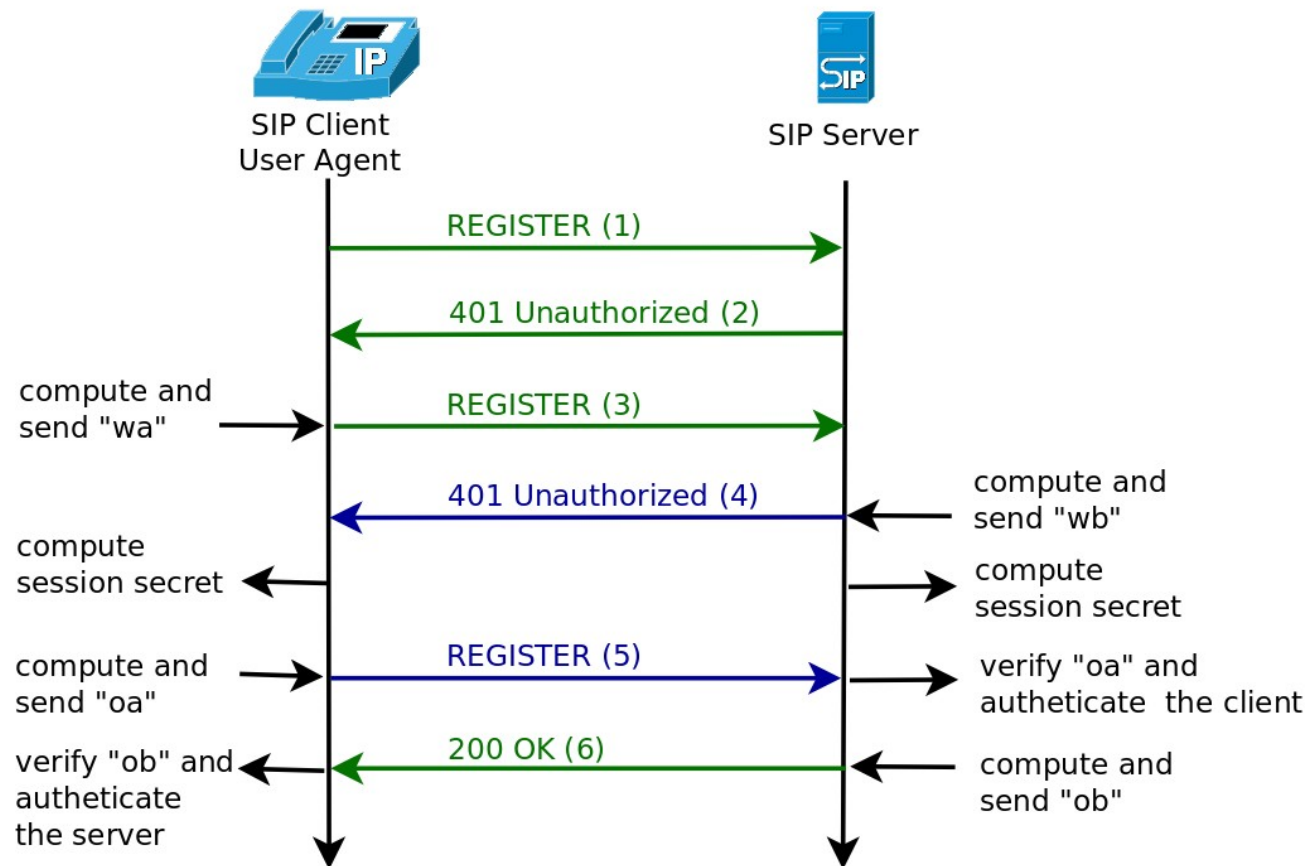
IP

SIP

SIP Client
User Agent

SIP Server

REGISTER (1)

401 Unauthorized (2)

compute and send "wa"

REGISTER (3)

401 Unauthorized (4)

compute and send "wb"

compute session secret

compute session secret

compute and send "oa"

REGISTER (5)

verify "oa" and autheticate the client

verify "ob" and autheticate the server

200 OK (6)

compute and send "ob"